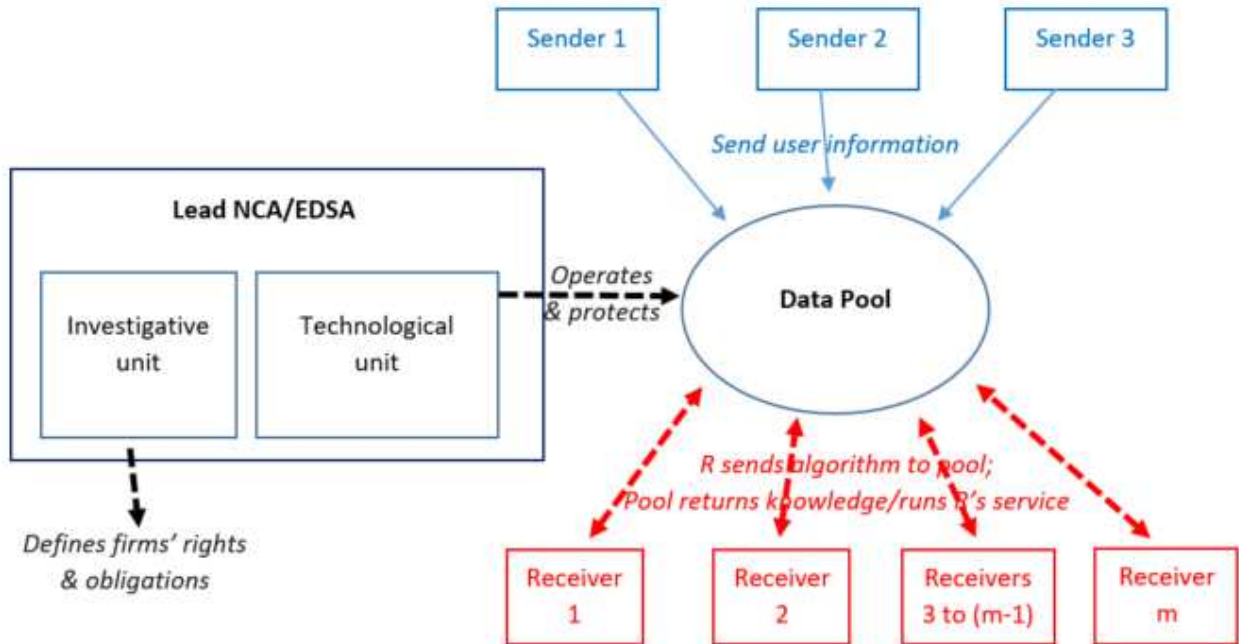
Sender 1

Sender 2

Sender 3

Send user information

Lead NCA/EDSA

Investigative unit

Technological unit

Operates & protects

Data Pool

R sends algorithm to pool; Pool returns knowledge/runs R's service

Defines firms' rights & obligations

Receiver 1

Receiver 2

Receivers 3 to (m-1)

Receiver m